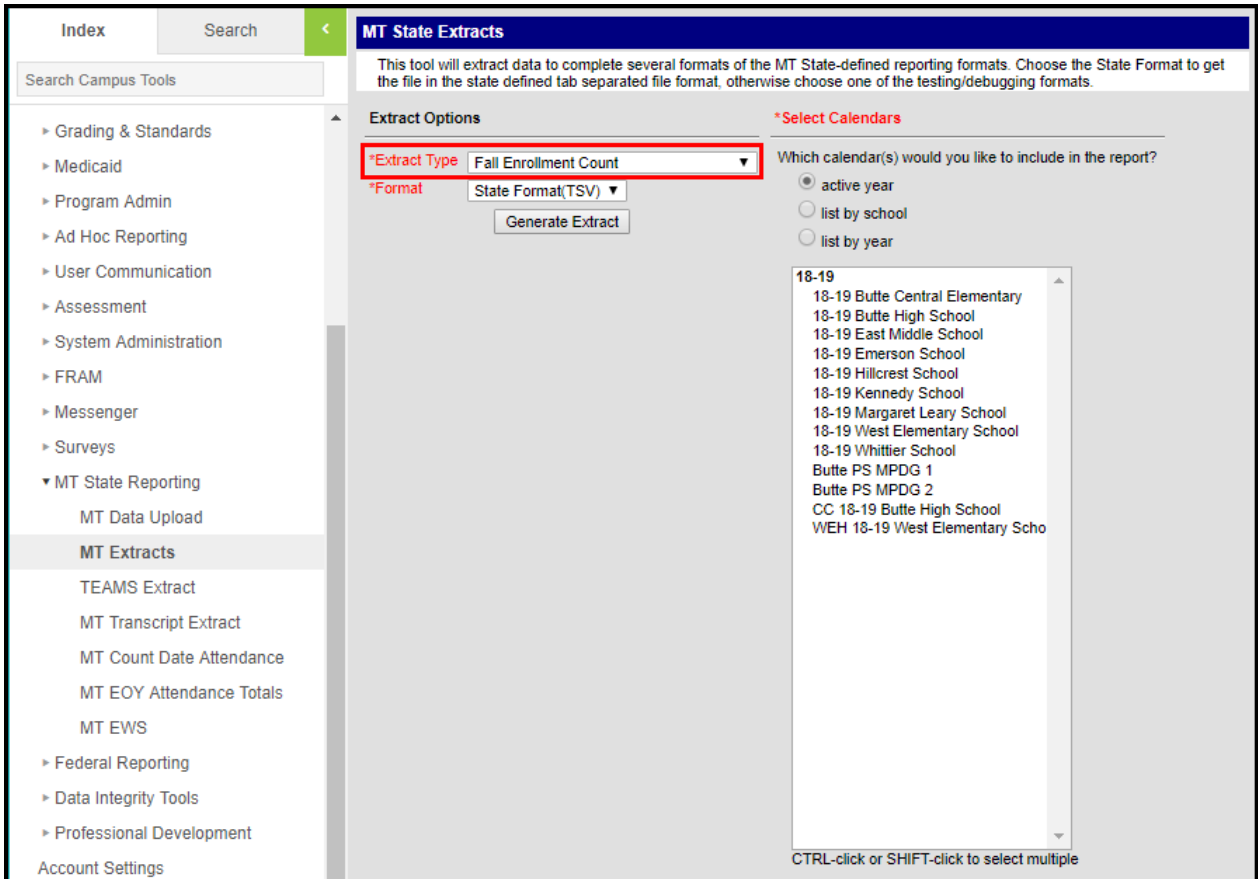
Index
Search
‹
Search Campus Tools
▸ Grading & Standards
▸ Medicaid
▸ Program Admin
▸ Ad Hoc Reporting
▸ User Communication
▸ Assessment
▸ System Administration
▸ FRAM
▸ Messenger
▸ Surveys
▾ MT State Reporting
MT Data Upload
MT Extracts
TEAMS Extract
MT Transcript Extract
MT Count Date Attendance
MT EOY Attendance Totals
MT EWS
▸ Federal Reporting
▸ Data Integrity Tools
▸ Professional Development
Account Settings

MT State Extracts
This tool will extract data to complete several formats of the MT State-defined reporting formats. Choose the State Format to get the file in the state defined tab separated file format, otherwise choose one of the testing/debugging formats.

Extract Options
*Extract Type Fall Enrollment Count ▼
*Format State Format(TSV) ▼
Generate Extract

*Select Calendars
Which calendar(s) would you like to include in the report?
active year
list by school
list by year
18-19
18-19 Butte Central Elementary
18-19 Butte High School
18-19 East Middle School
18-19 Emerson School
18-19 Hillcrest School
18-19 Kennedy School
18-19 Margaret Leary School
18-19 West Elementary School
18-19 Whittier School
Butte PS MPDG 1
Butte PS MPDG 2
CC 18-19 Butte High School
WEH 18-19 West Elementary Scho
CTRL-click or SHIFT-click to select multiple